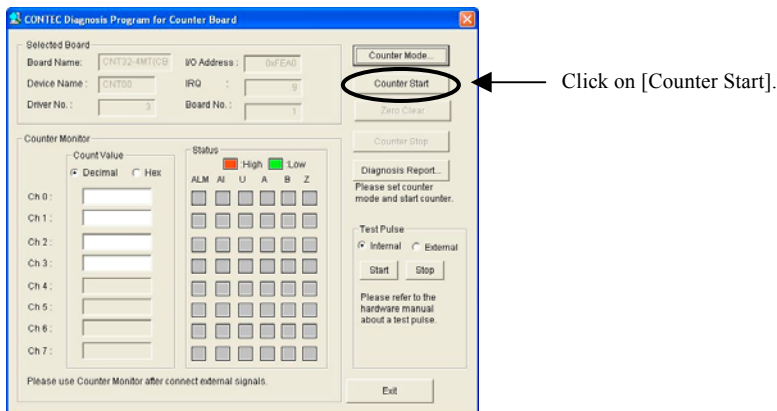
CONTEC Diagnosis Program for Counter Board

Selected Board
Board Name: CNT32-4MT(CB
I/O Address : 0xFEA0
Device Name : CNT00
IRQ : 9
Driver No. : 3
Board No. : 1

Counter Mode...
Counter Start
Zero Clear
Counter Stop
Diagnosis Report...
Please set counter mode and start counter.

Counter Monitor
Count Value
Decimal Hex
Ch 0 :
Ch 1 :
Ch 2 :
Ch 3 :
Ch 4 :
Ch 5 :
Ch 6 :
Ch 7 :

Status
:High :Low
ALM AI U A B Z

Test Pulse
Internal External
Start Stop
Please refer to the hardware manual about a test pulse.

Please use Counter Monitor after connect external signals.

Exit

Click on [Counter Start].